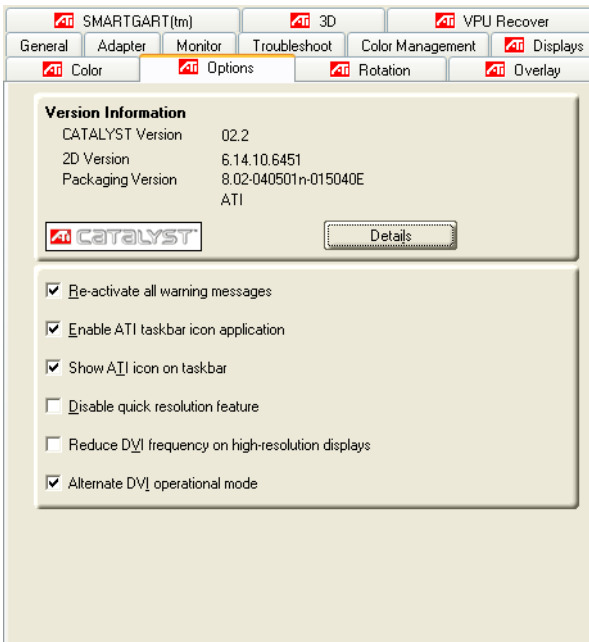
ATI SMARTGART(tm)
ATI 3D
ATI VPU Recover
General
Adapter
Monitor
Troubleshoot
Color Management
ATI Displays
ATI Color
ATI Options
ATI Rotation
ATI Overlay

Version Information
CATALYST Version 02.2
2D Version 6.14.10.6451
Packaging Version 8.02-040501n-015040E
ATI

ATI CATALYST
Details

☑ Re-activate all warning messages
☑ Enable ATI taskbar icon application
☑ Show ATI icon on taskbar
☐ Disable quick resolution feature
☐ Reduce DVI frequency on high-resolution displays
☑ Alternate DVI operational mode